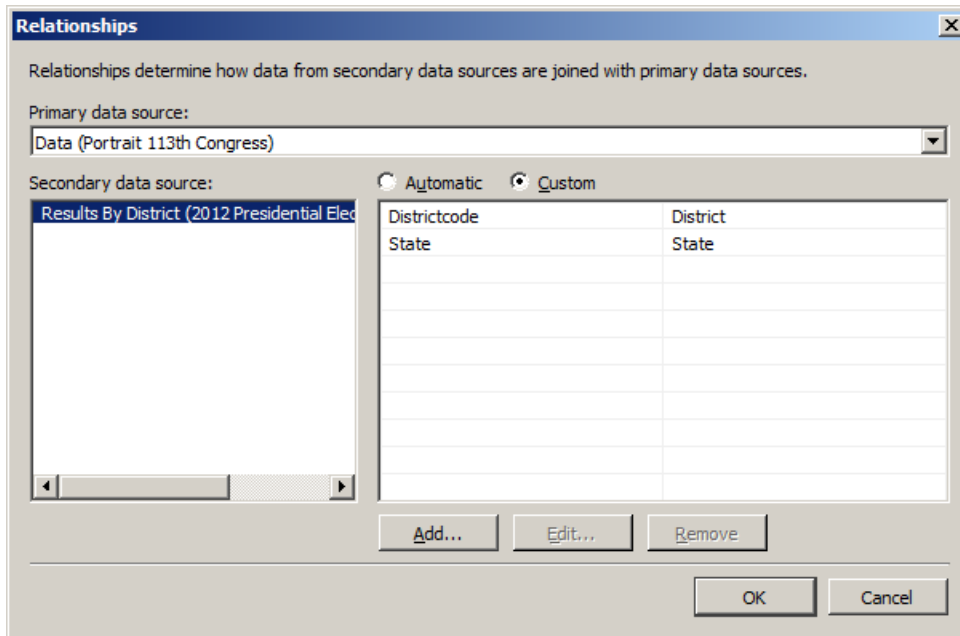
Relationships

Relationships determine how data from secondary data sources are joined with primary data sources.

Primary data source:

Data (Portrait 113th Congress)

Secondary data source:

Results By District (2012 Presidential Elec

Automatic Custom

| Districtcode | District |
|---|---|
| State | State |

Add... Edit... Remove

OK Cancel